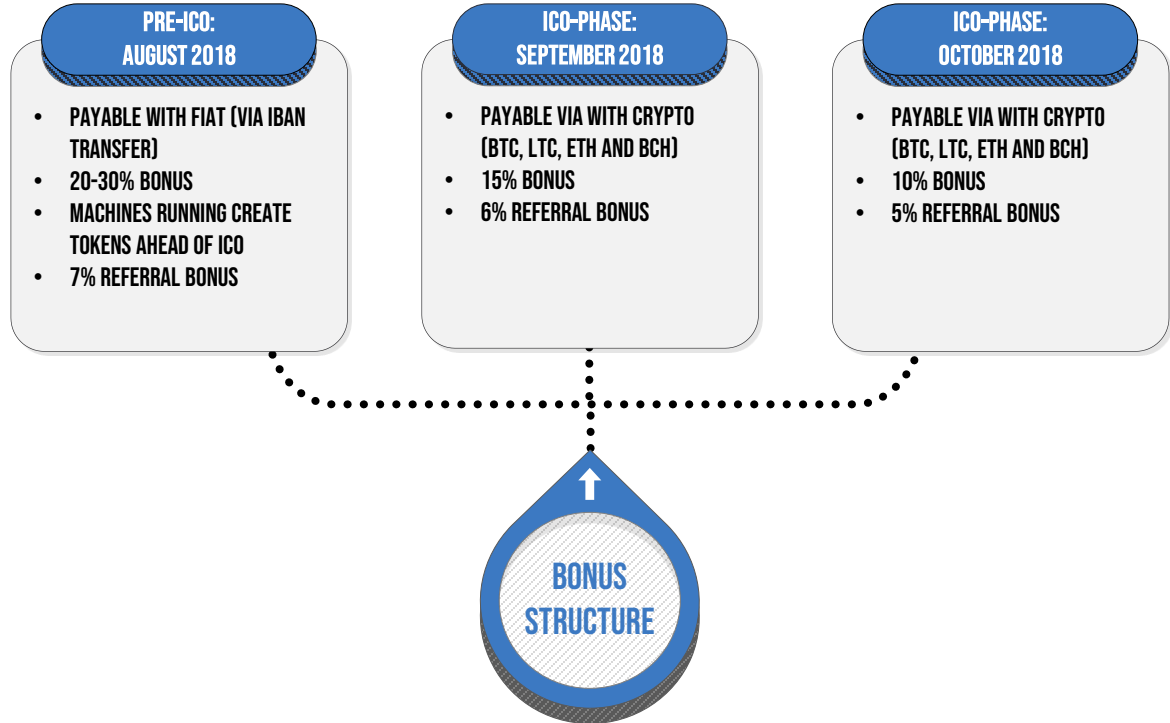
PRE-ICO:
AUGUST 2018

- PAYABLE WITH FIAT (VIA IBAN TRANSFER)
- 20-30% BONUS
- MACHINES RUNNING CREATE TOKENS AHEAD OF ICO
- 7% REFERRAL BONUS

ICO-PHASE:
SEPTEMBER 2018

- PAYABLE VIA WITH CRYPTO (BTC, LTC, ETH AND BCH)
- 15% BONUS
- 6% REFERRAL BONUS

ICO-PHASE:
OCTOBER 2018

- PAYABLE VIA WITH CRYPTO (BTC, LTC, ETH AND BCH)
- 10% BONUS
- 5% REFERRAL BONUS

BONUS STRUCTURE